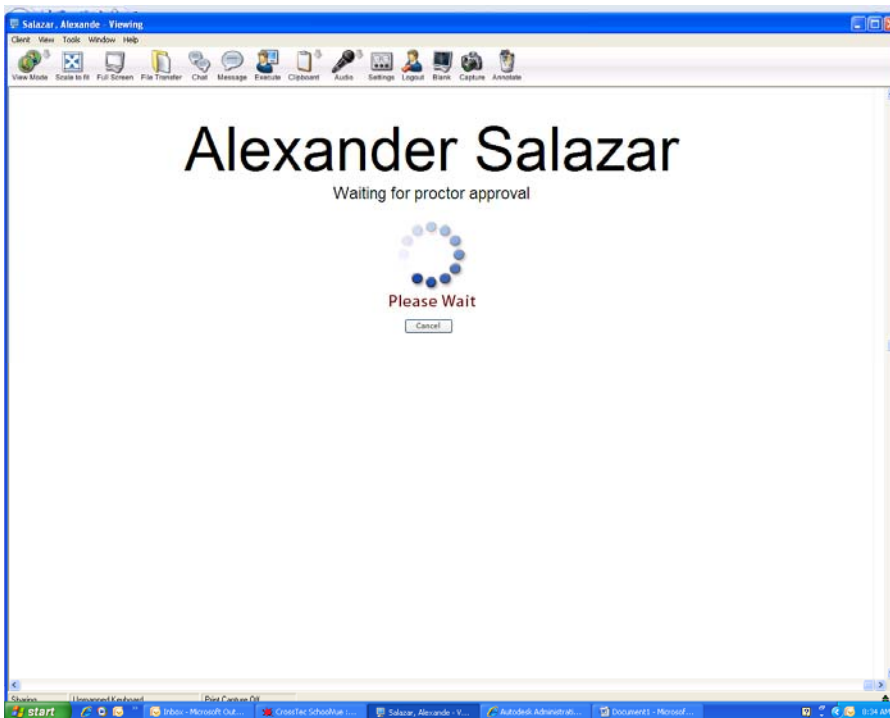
Salazar, Alexande - Viewing

Client View Tools Window Help

View Mode Scale to fit Full Screen File Transfer Chat Message Execute Clipboard Audio Settings Logout Blank Capture Annotate

Alexander Salazar

Waiting for proctor approval

Please Wait

Cancel

Sharing Unmapped Keyboard Print Capture Off

start Inbox - Microsoft Out... CrossTec SchoolVue ... Salazar, Alexande - V... Autodesk Administrat... Document1 - Microsof... 8:34 AM